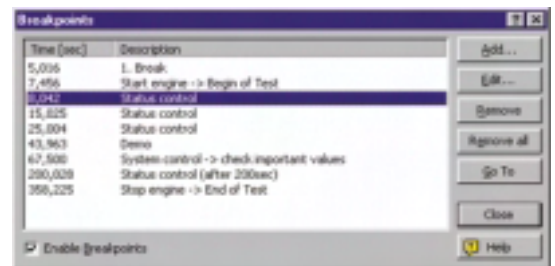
Breakpoints

| Time [sec] | Description |
|---|---|
| 5,036 | 1. Break |
| 7,456 | Start engine -> Begin of Test |
| 8,042 | Status control |
| 15,025 | Status control |
| 25,004 | Status control |
| 43,963 | Demo |
| 67,500 | System control -> check important values |
| 200,020 | Status control (after 200sec) |
| 358,225 | Stop engine -> End of Test |

Add...
Edit...
Remove
Remove all
Go To
Close
Help

Enable Breakpoints